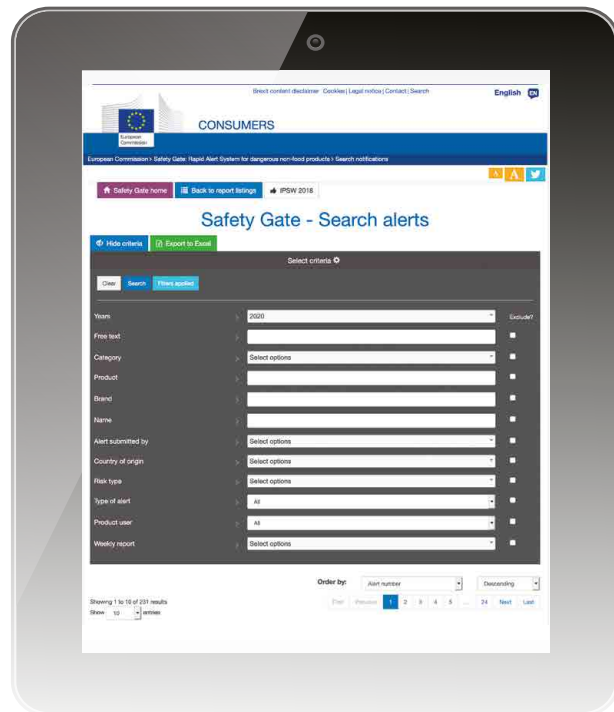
Select content disclaimer Cookies | Legal notice | Contact | Search

English EN

European Commission

CONSUMERS

European Commission > Safety Gate: Rapid Alert System for dangerous non-food products > Search notifications

Safety Gate home

Back to report listings

IPSW 2018

Safety Gate - Search alerts

Hide criteria

Export to Excel

Select criteria

Clear

Search

Filters applied

Years

2020

Exclude?

Free text

Category

Select options

Product

Brand

Name

Alert submitted by

Select options

Country of origin

Select options

Risk type

Select options

Type of alert

All

Product user

All

Weekly report

Select options

Order by:

Alert number

Descending

Showing 1 to 10 of 231 results

Show 10 entries

First Previous 1 2 3 4 5 ... 24 Next Last